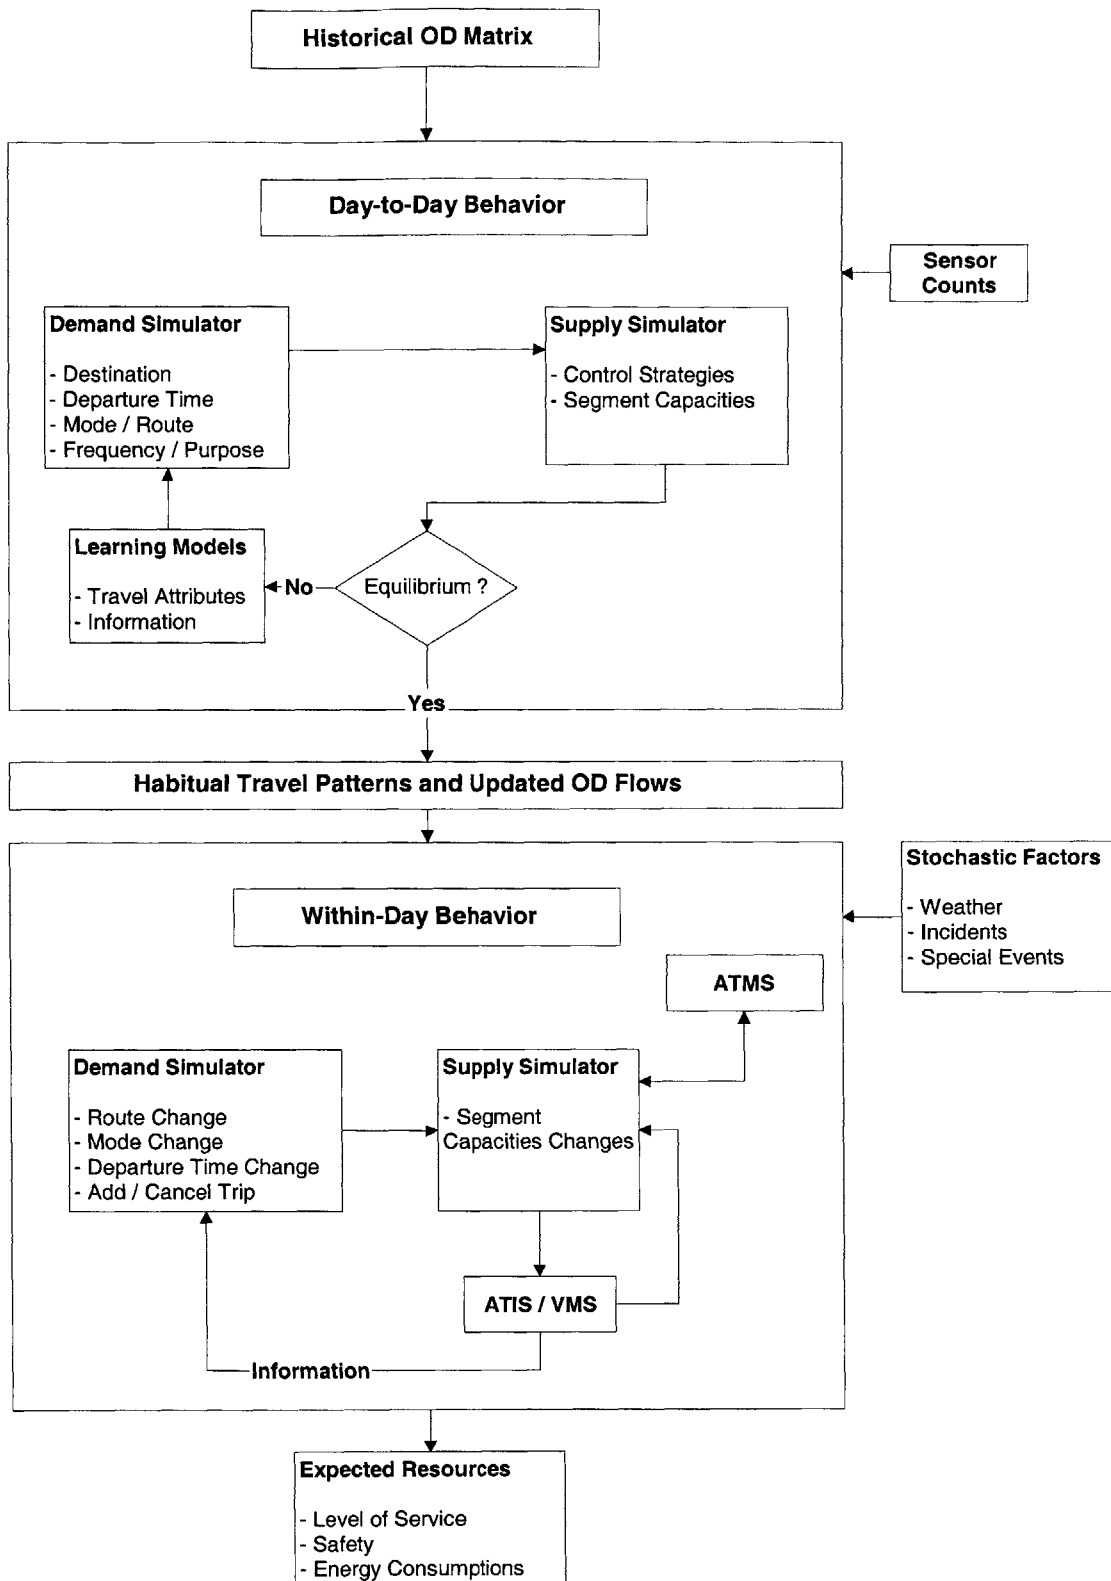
Historical OD Matrix

Day-to-Day Behavior

Sensor Counts

Demand Simulator

- Destination
- Departure Time
- Mode / Route
- Frequency / Purpose

Supply Simulator

- Control Strategies
- Segment Capacities

Learning Models

- Travel Attributes
- Information

No

Equilibrium ?

Yes

Habitual Travel Patterns and Updated OD Flows

Stochastic Factors

- Weather
- Incidents
- Special Events

Within-Day Behavior

ATMS

Demand Simulator

- Route Change
- Mode Change
- Departure Time Change
- Add / Cancel Trip

Supply Simulator

- Segment Capacities Changes

ATIS / VMS

Information

Expected Resources

- Level of Service
- Safety
- Energy Consumptions